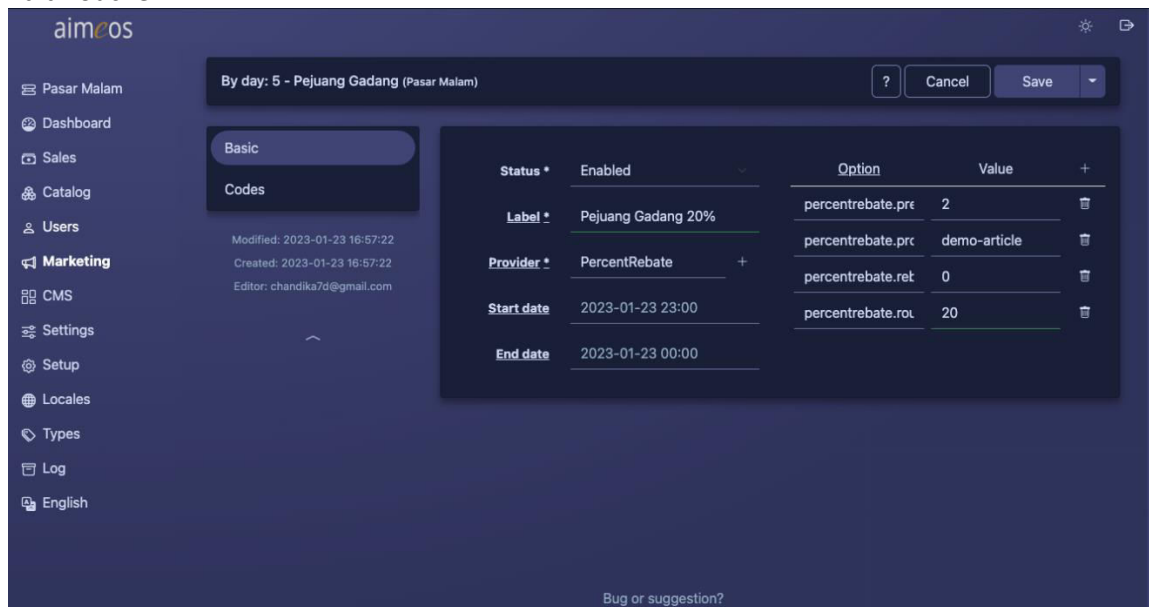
aimeos

Pasar Malam
Dashboard
Sales
Catalog
Users
Marketing
CMS
Settings
Setup
Locales
Types
Log
English

By day: 5 - Pejuang Gadang (Pasar Malam)

?
Cancel
Save

Basic
Codes

Modified: 2023-01-23 16:57:22
Created: 2023-01-23 16:57:22
Editor: chandika7d@gmail.com

Status * Enabled
Label * Pejuang Gadang 20%
Provider * PercentRebate +
Start date 2023-01-23 23:00
End date 2023-01-23 00:00

| Option | Value | + |
|---|---|---|
| percentrebate.pre | 2 | |
| percentrebate.prc | demo-article | |
| percentrebate.reb | 0 | |
| percentrebate.rou | 20 | |

Bug or suggestion?